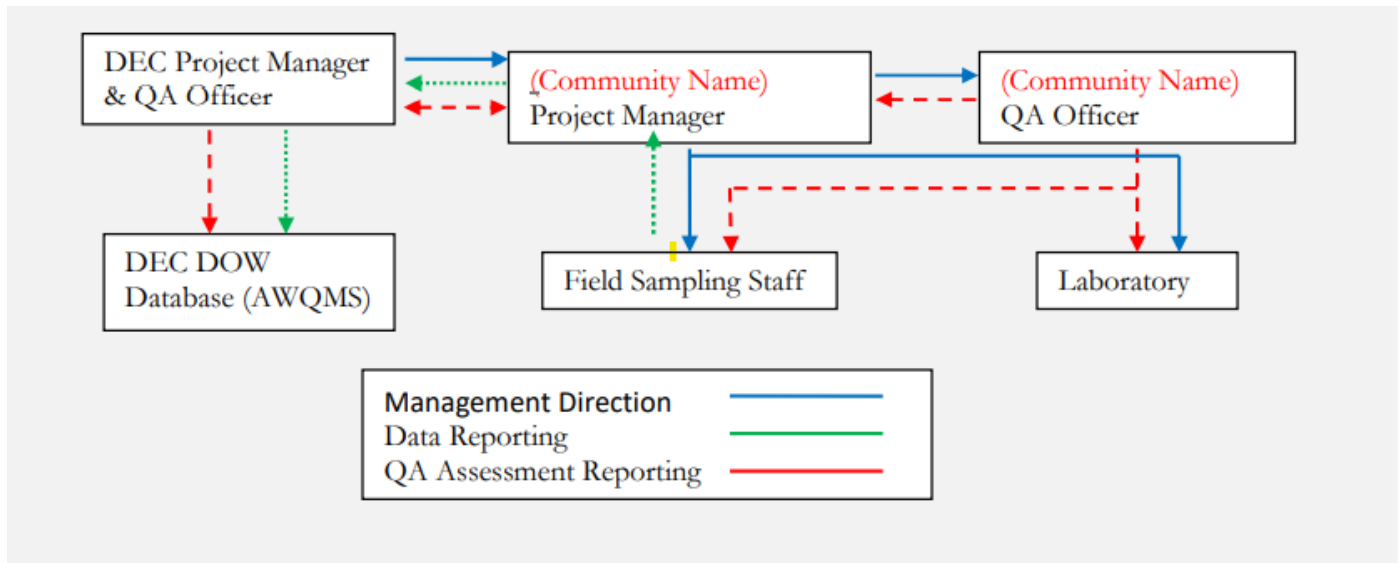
DEC Project Manager & QA Officer

(Community Name) Project Manager

(Community Name) QA Officer

DEC DOW Database (AWQMS)

Field Sampling Staff

Laboratory

Management Direction
Data Reporting
QA Assessment Reporting